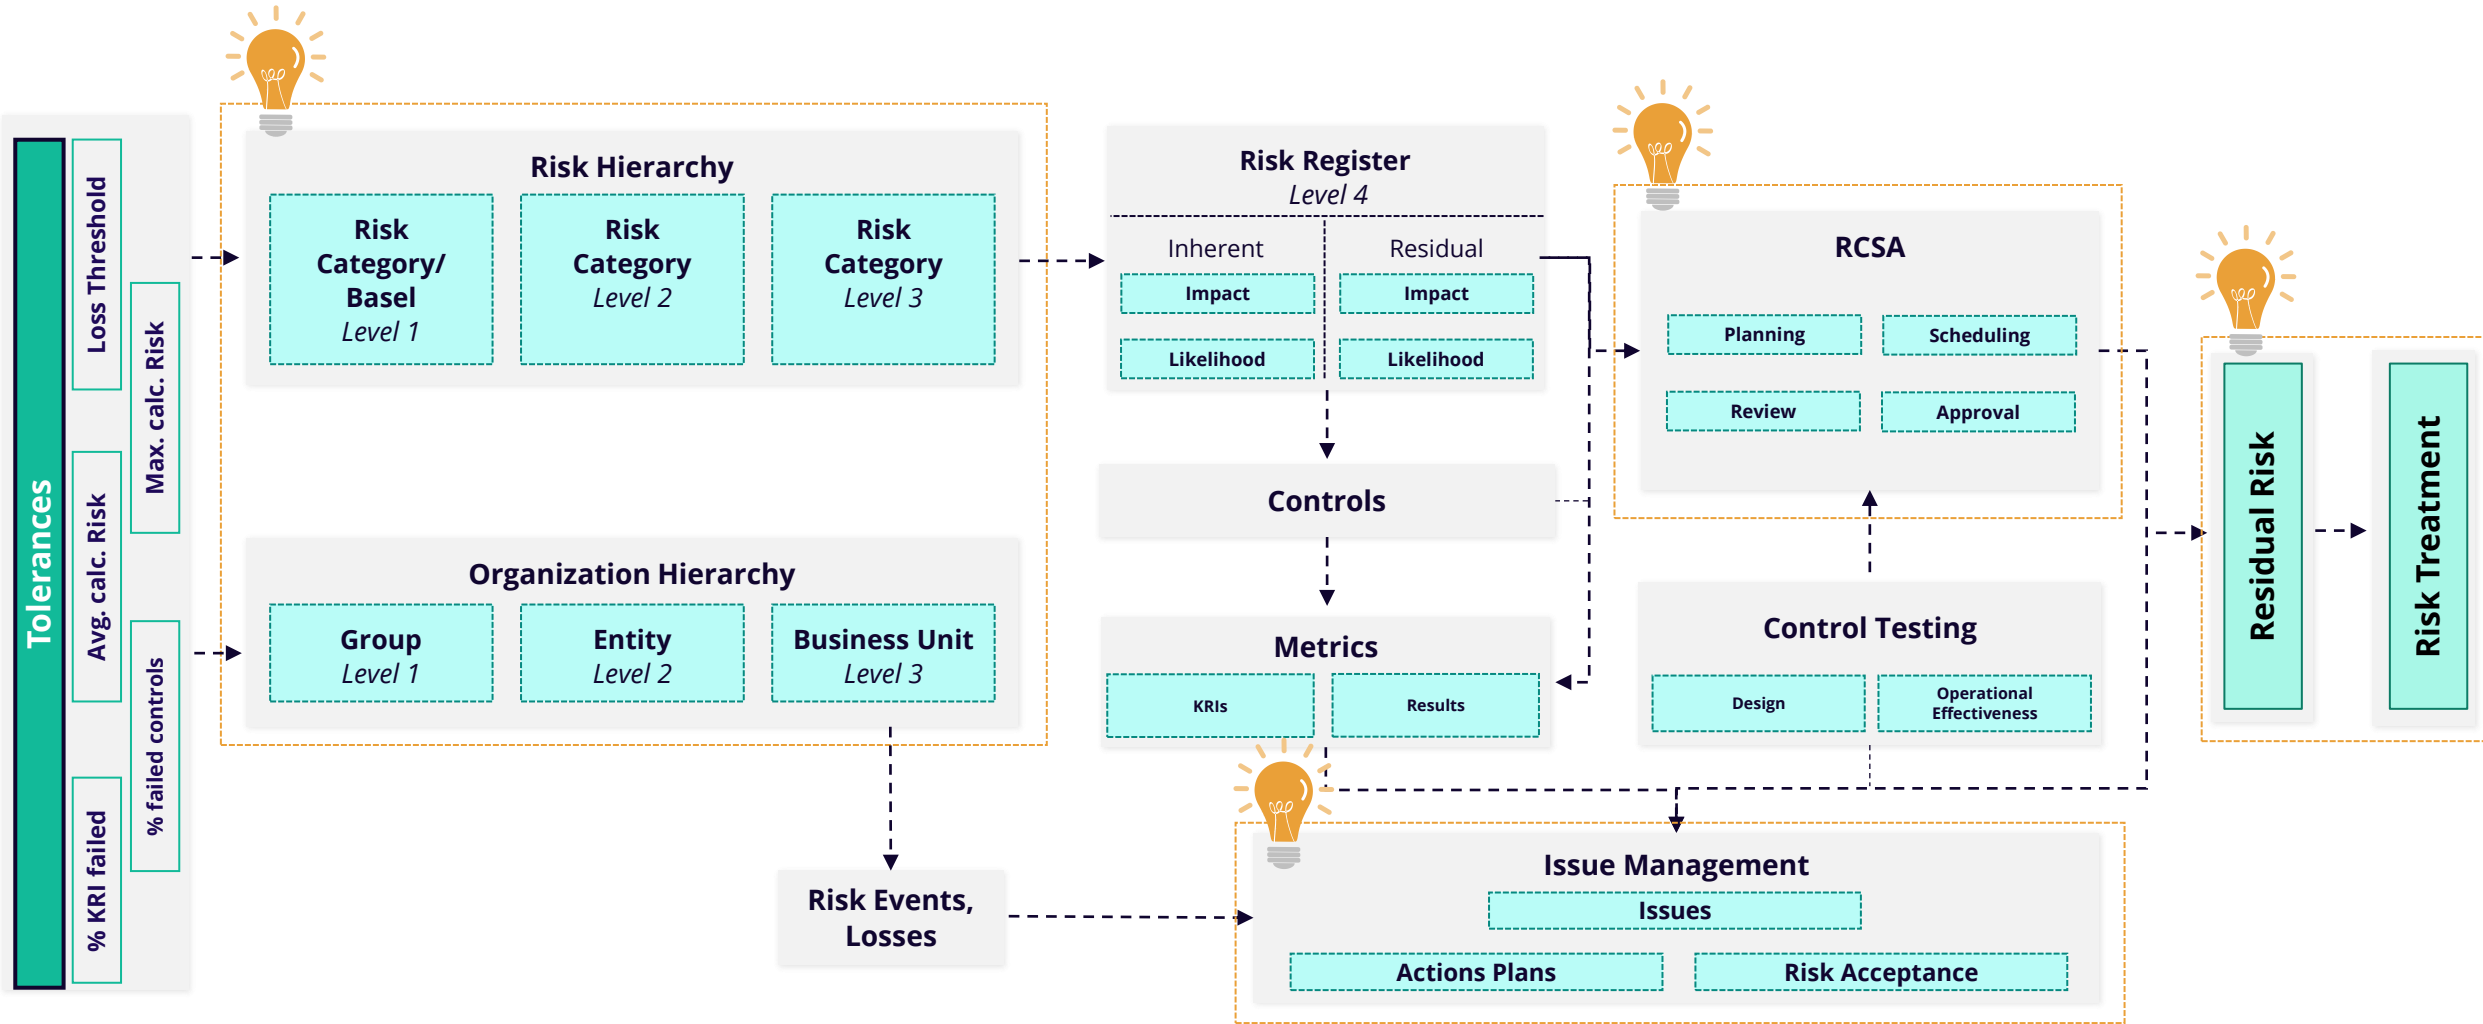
Tolerances
Loss Threshold
Max. calc. Risk
Avg. calc. Risk
% failed controls
% KRI failed

Risk Hierarchy
Risk Category/ Basel
Level 1
Risk Category
Level 2
Risk Category
Level 3

Organization Hierarchy
Group
Level 1
Entity
Level 2
Business Unit
Level 3

Risk Register
Level 4
Inherent
Residual
Impact
Impact
Likelihood
Likelihood

Controls

Metrics
KRIs
Results

RCSA
Planning
Scheduling
Review
Approval

Control Testing
Design
Operational Effectiveness

Residual Risk
Risk Treatment

Risk Events, Losses

Issue Management
Issues
Actions Plans
Risk Acceptance